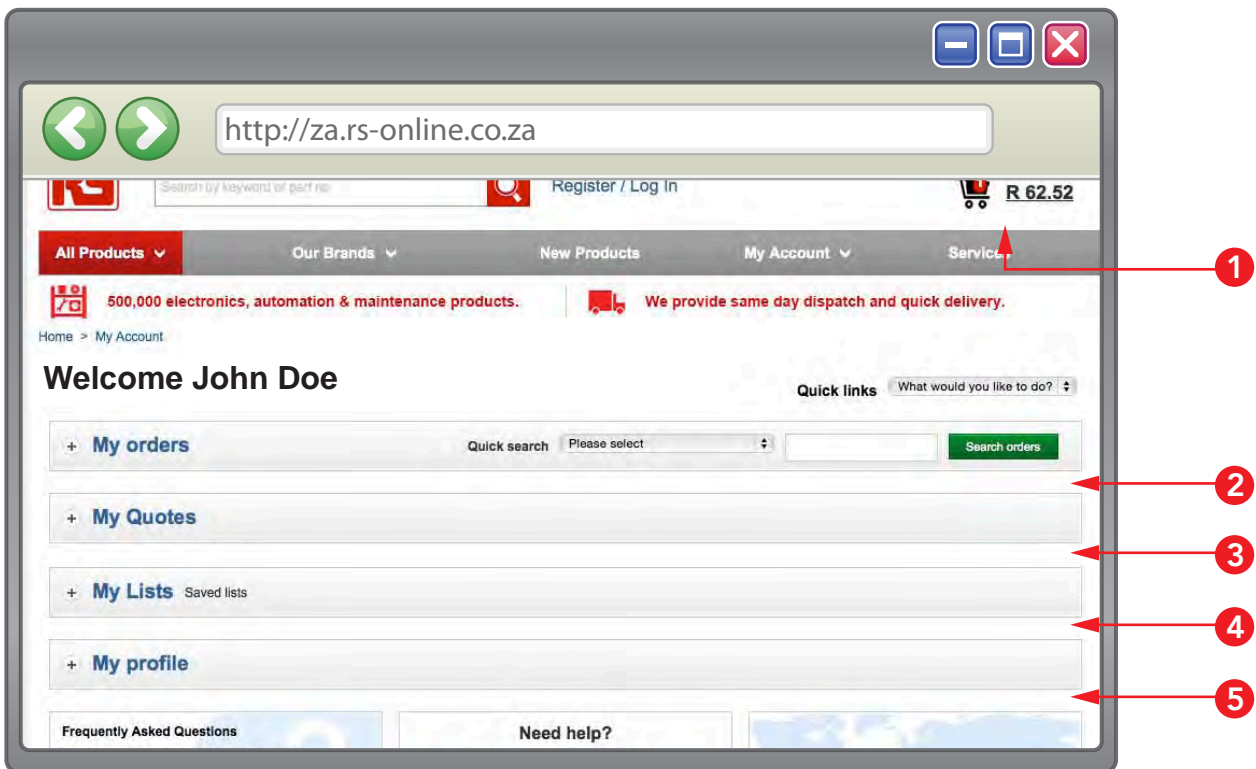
http://za.rs-online.co.za

Search by keyword or part no

Register / Log In

R 62.52

All Products Our Brands New Products My Account Services

500,000 electronics, automation & maintenance products.

We provide same day dispatch and quick delivery.

Home > My Account

Welcome John Doe

Quick links What would you like to do?

+ My orders Quick search Please select Search orders

+ My Quotes

+ My Lists Saved lists

+ My profile

Frequently Asked Questions

Need help?

1

2

3

4

5